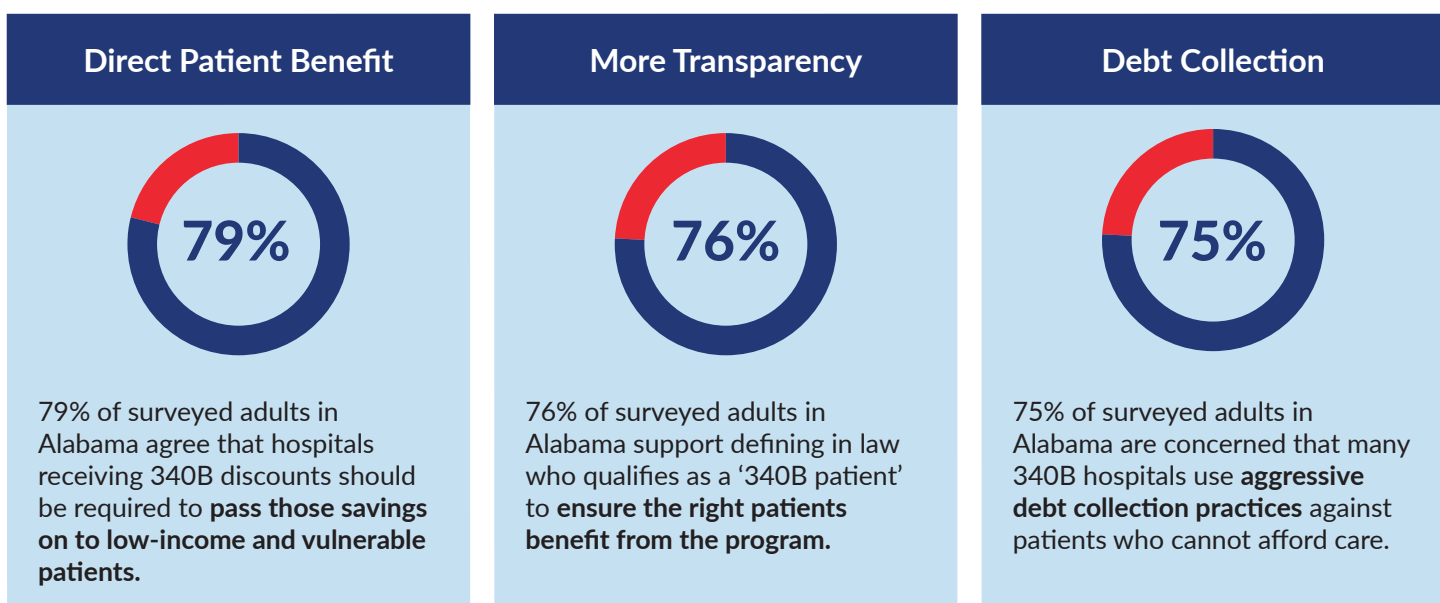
Direct Patient Benefit

79%

79% of surveyed adults in Alabama agree that hospitals receiving 340B discounts should be required to pass those savings on to low-income and vulnerable patients.

More Transparency

76%

76% of surveyed adults in Alabama support defining in law who qualifies as a '340B patient' to ensure the right patients benefit from the program.

Debt Collection

75%

75% of surveyed adults in Alabama are concerned that many 340B hospitals use aggressive debt collection practices against patients who cannot afford care.